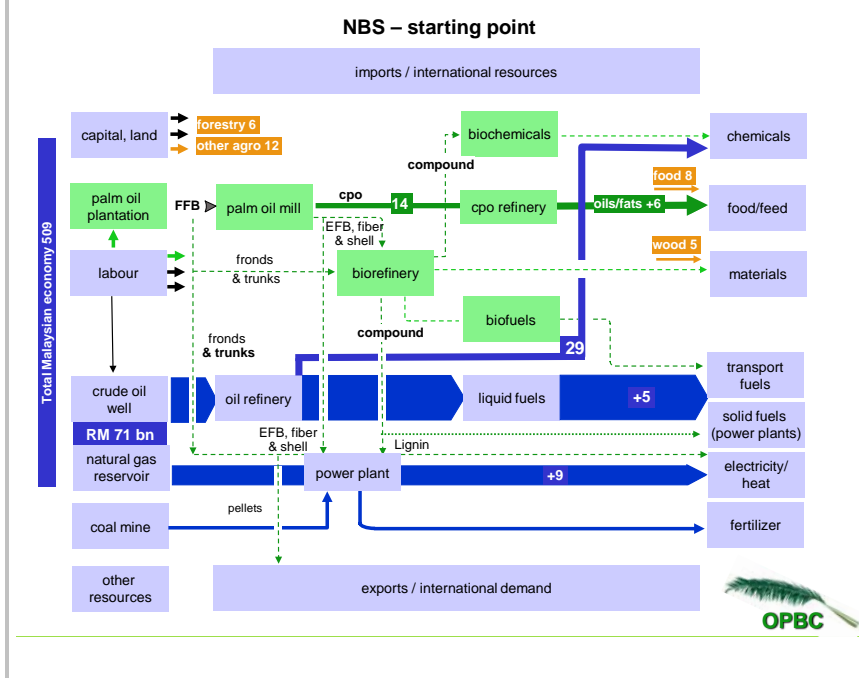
NBS – starting point

imports / international resources

Total Malaysian economy 509

capital, land

forestry 6

other agro 12

biochemicals

chemicals

compound

palm oil plantation

FFB

palm oil mill

cpo

14

cpo refinery

oils/fats +6

food 8

food/feed

EFB, fiber & shell

wood 5

labour

fronds & trunks

biorefinery

materials

compound

biofuels

fronds & trunks

29

transport fuels

crude oil well

oil refinery

liquid fuels

+5

RM 71 bn

solid fuels (power plants)

EFB, fiber & shell

Lignin

natural gas reservoir

power plant

+9

electricity/ heat

pellets

coal mine

fertilizer

other resources

exports / international demand

OPBC